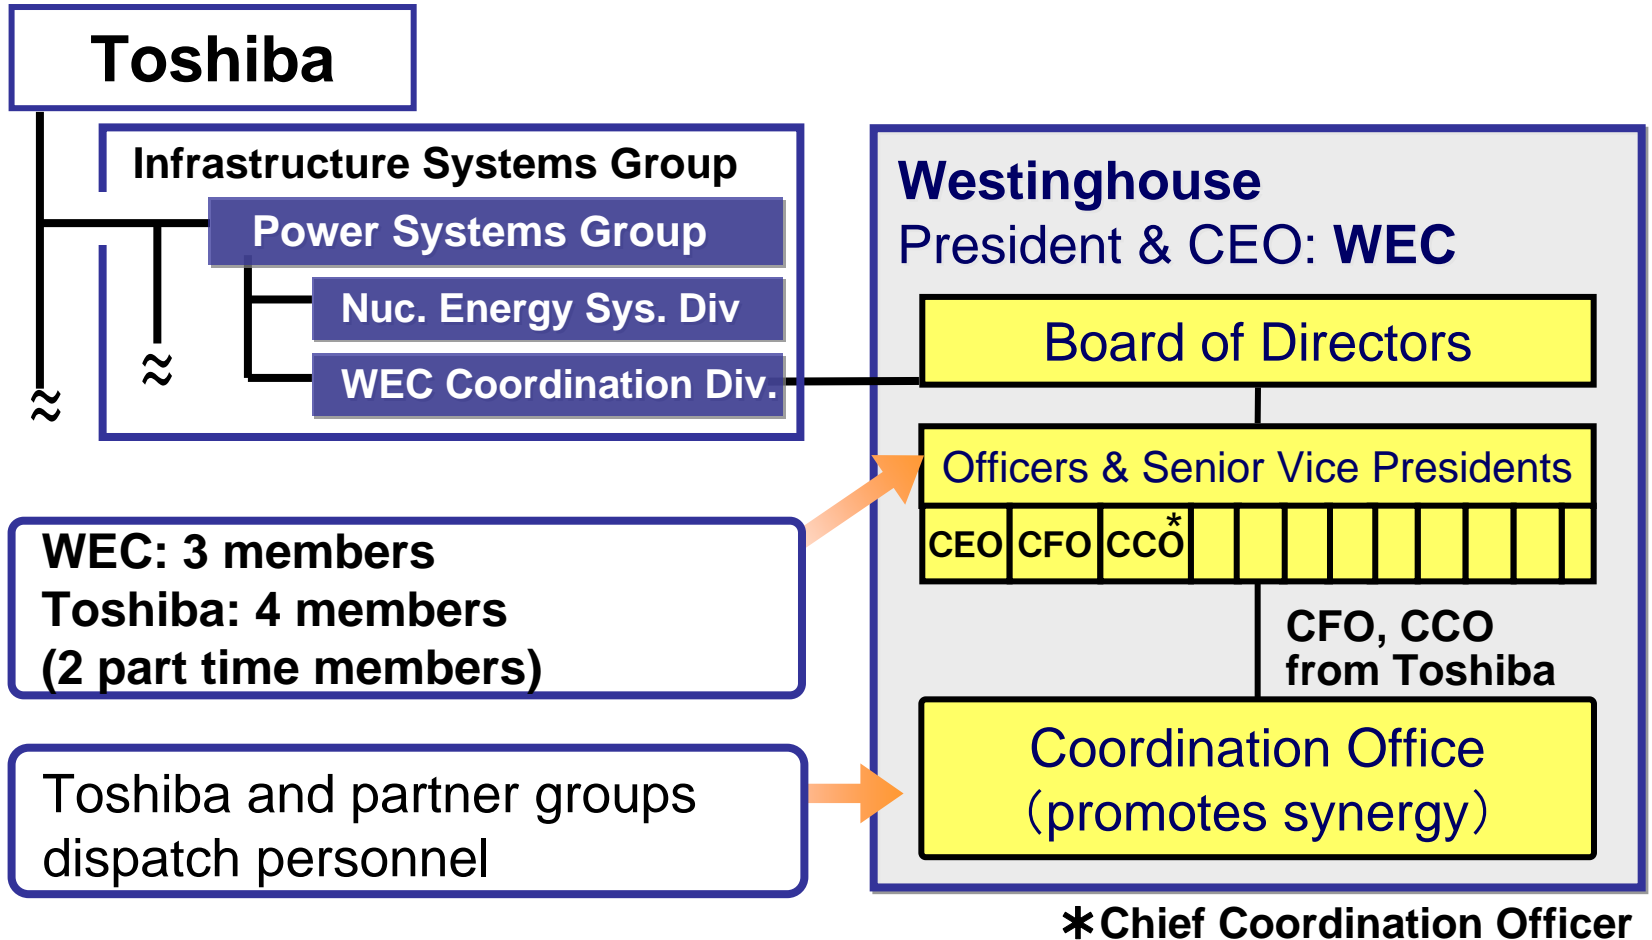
Toshiba

Infrastructure Systems Group

Power Systems Group

Nuc. Energy Sys. Div

WEC Coordination Div.

≈

≈

Westinghouse
President & CEO: WEC

Board of Directors

Officers & Senior Vice Presidents

| CEO | CFO | CCO* | | | | | | | | |
|---|---|---|---|---|---|---|---|---|---|---|

CFO, CCO from Toshiba

Coordination Office (promotes synergy)

WEC: 3 members
Toshiba: 4 members
(2 part time members)

Toshiba and partner groups dispatch personnel

*Chief Coordination Officer